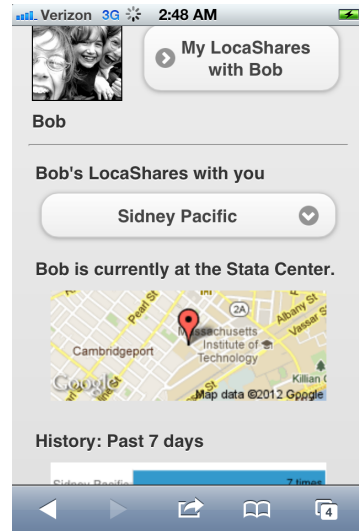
Verizon 3G 2:48 AM

My LocaShares with Bob

Bob

Bob's LocaShares with you

Sidney Pacific

Bob is currently at the Stata Center.

Pearl St
2A
Massachusetts Institute of Technology
Albany St
Vassar St
Cambridgeport
Killian
Google
Map data ©2012 Google

History: Past 7 days

Sidney Pacific
7 times

4